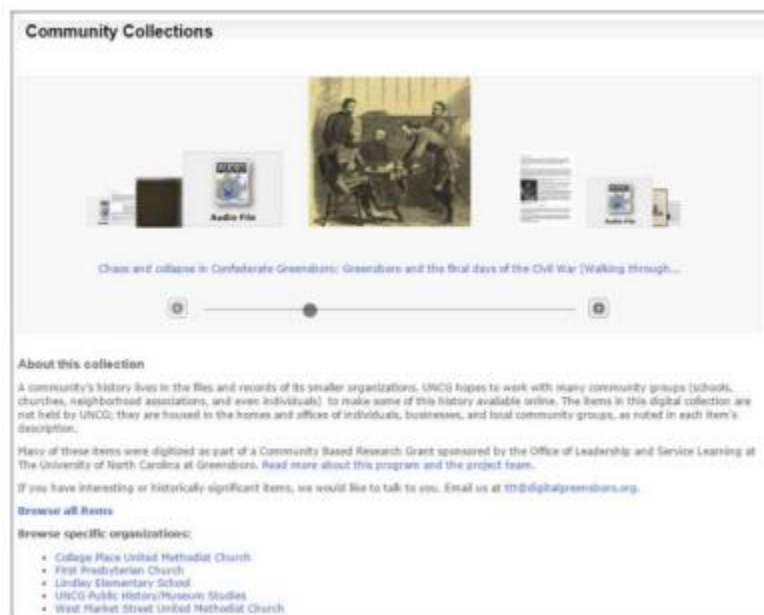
Community Collections

Audio File

Audio File

Chaos and collapse in Confederate Greensboro: Greensboro and the final days of the Civil War [Walking through...

About this collection

A community's history lives in the files and records of its smaller organizations. UNCG hopes to work with many community groups (schools, churches, neighborhood associations, and even individuals) to make some of this history available online. The items in this digital collection are not held by UNCG; they are housed in the homes and offices of individuals, businesses, and local community groups, as noted in each item's description.

Many of these items were digitized as part of a Community Based Research Grant sponsored by the Office of Leadership and Service Learning at The University of North Carolina at Greensboro. Read more about this program and the project team.

If you have interesting or historically significant items, we would like to talk to you. Email us at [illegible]@digitalgreensboro.org.

Browse all items

Browse specific organizations:

- College Place United Methodist Church
- First Presbyterian Church
- Lindley Elementary School
- UNCG Public History/Museum Studies
- West Market Street United Methodist Church